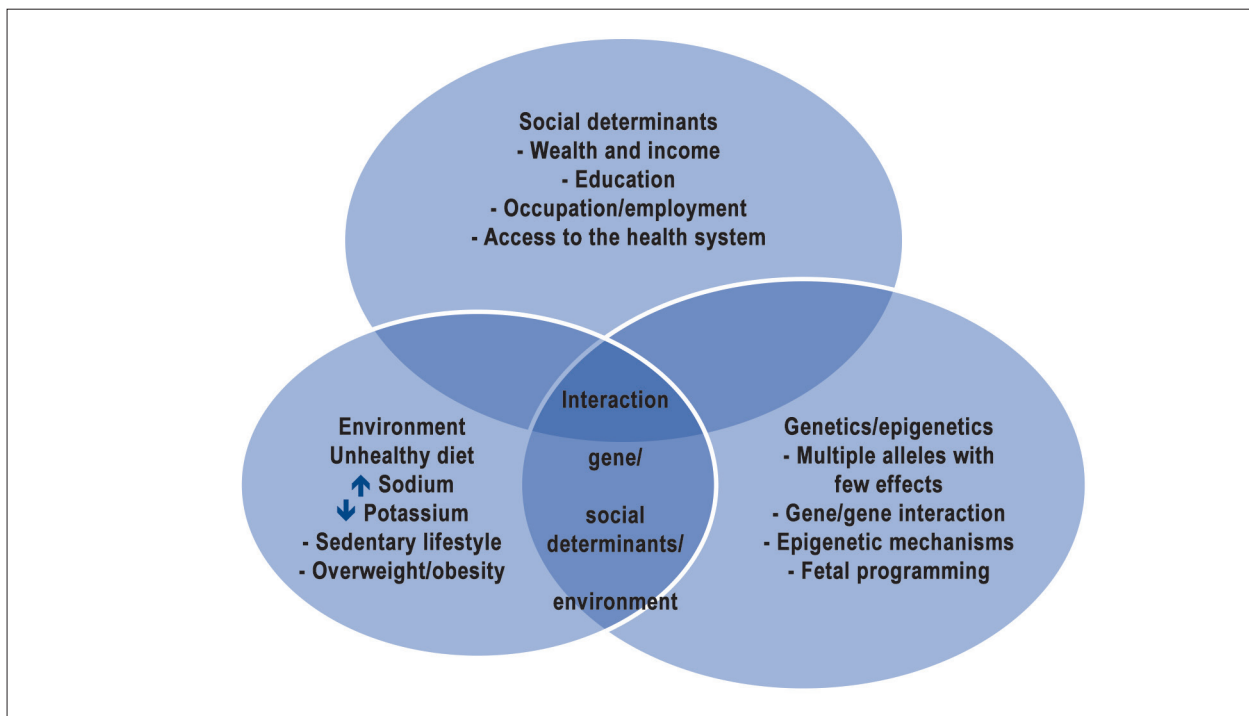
Social determinants
- Wealth and income
- Education
- Occupation/employment
- Access to the health system

Environment
Unhealthy diet
↑ Sodium
↓ Potassium
- Sedentary lifestyle
- Overweight/obesity

Interaction
gene/
social
determinants/
environment

Genetics/epigenetics
- Multiple alleles with few effects
- Gene/gene interaction
- Epigenetic mechanisms
- Fetal programming